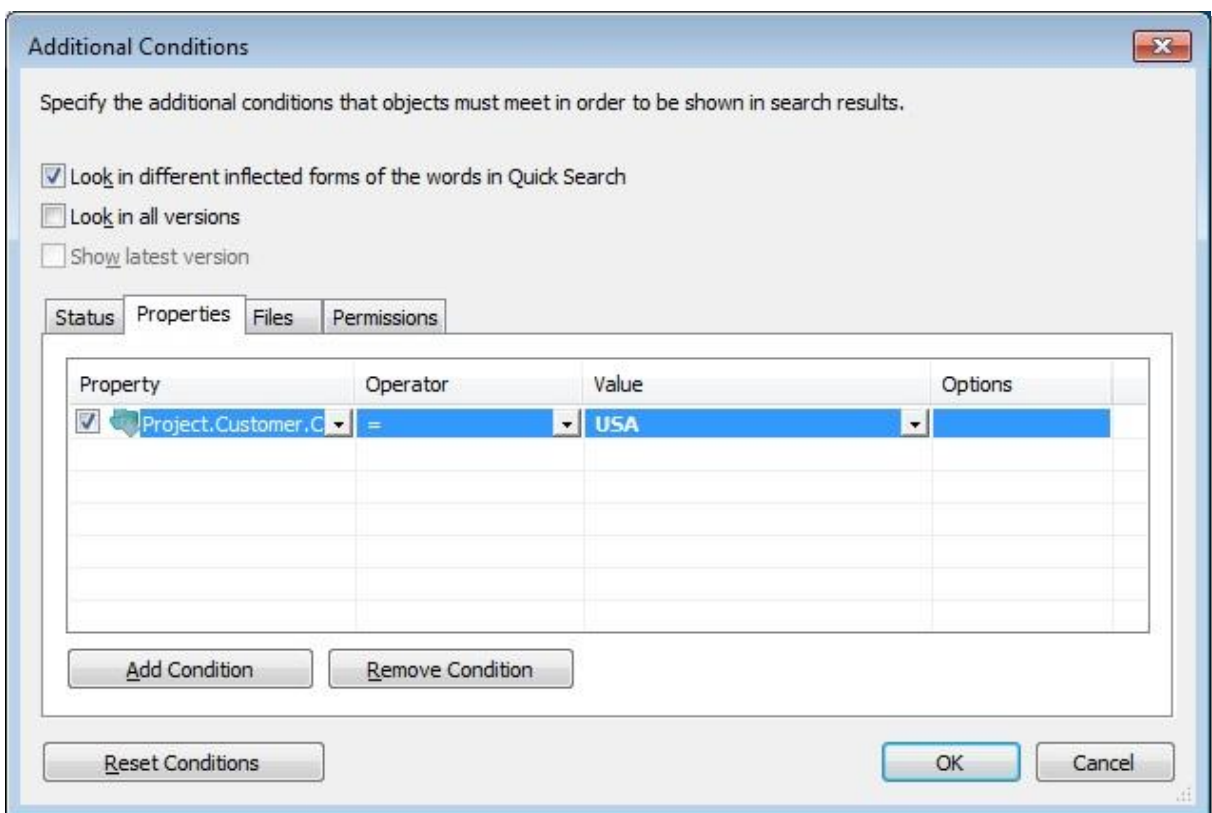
Additional Conditions

Specify the additional conditions that objects must meet in order to be shown in search results.

Look in different inflected forms of the words in Quick Search

Look in all versions

Show latest version

Status | Properties | Files | Permissions

| Property | Operator | Value | Options |
|---|---|---|---|
| Project.Customer.C | = | USA | |

Add Condition

Remove Condition

Reset Conditions

OK

Cancel